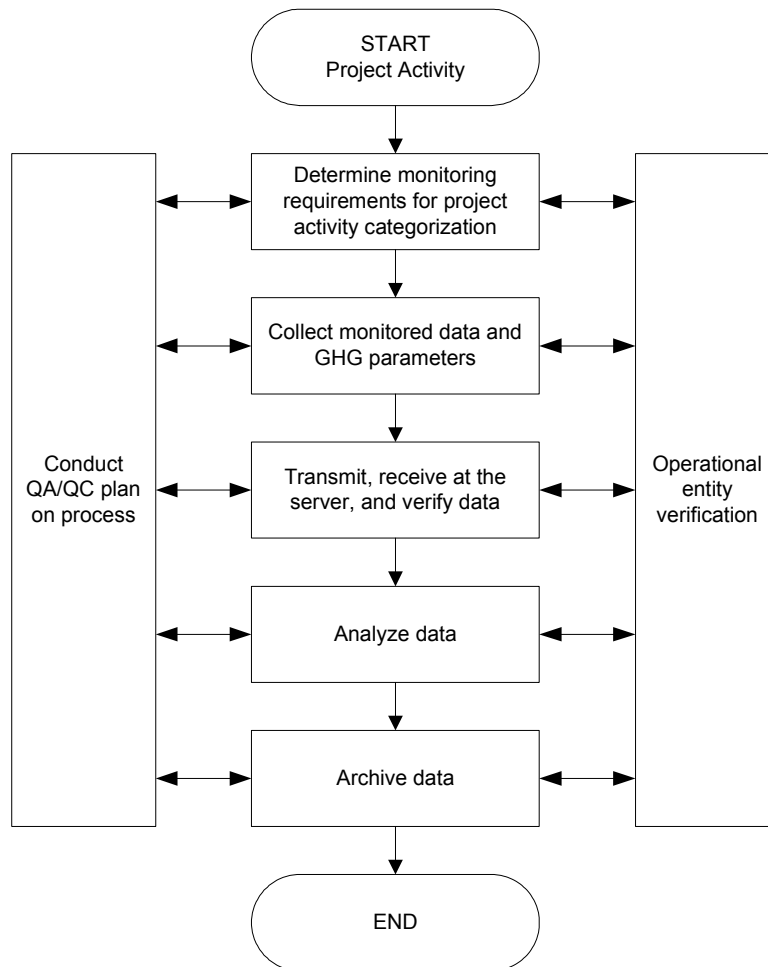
START
Project Activity

Determine monitoring requirements for project activity categorization

Collect monitored data and GHG parameters

Transmit, receive at the server, and verify data

Analyze data

Archive data

END

Conduct QA/QC plan on process

Operational entity verification